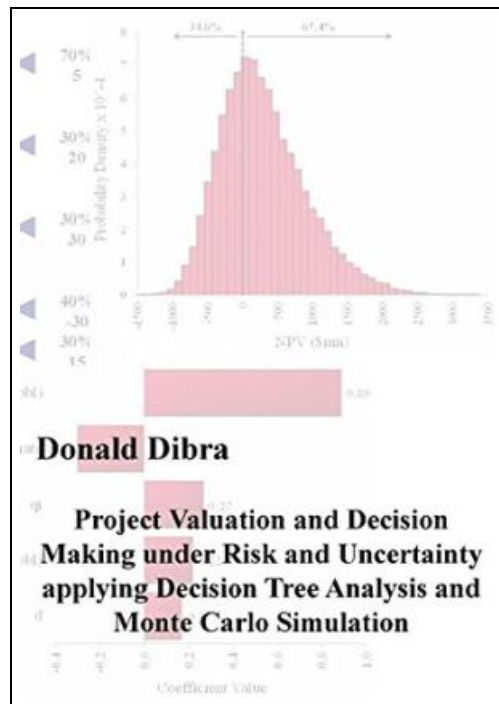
34.6%
65.4%
70%
5
30%
20
30%
30
40%
-30
30%
15
Probability Density x 10^-4
-1500
-1000
-500
0
500
1000
1500
2000
2500
3000
NPV ($mn)
0.89
0.27

Donald Dibra

Project Valuation and Decision Making under Risk and Uncertainty applying Decision Tree Analysis and Monte Carlo Simulation

-0.4
-0.2
0.0
0.2
0.4
0.6
0.8
1.0
Coefficient Value